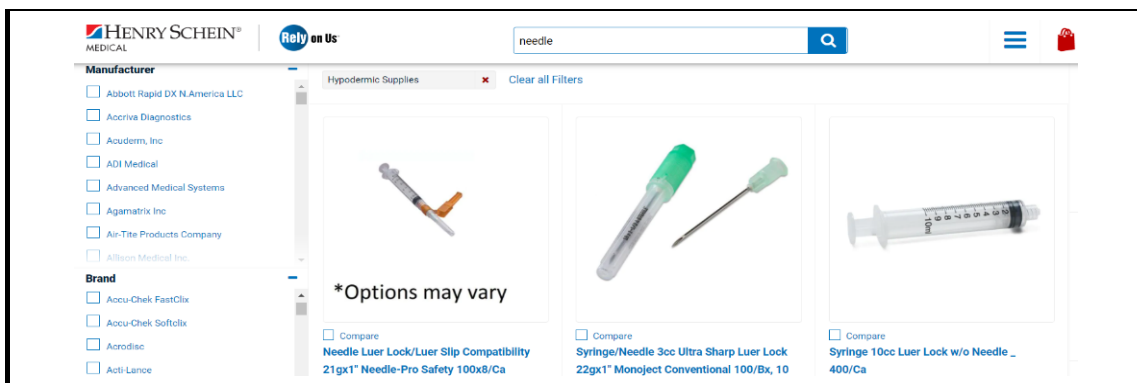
HENRY SCHEIN®
MEDICAL

Rely on Us

needle

Manufacturer
Abbott Rapid DX N.America LLC
Accriva Diagnostics
Acuderm, Inc
ADI Medical
Advanced Medical Systems
Agamatrix Inc
Air-Tite Products Company
Allison Medical Inc.

Brand
Accu-Chek FastClix
Accu-Chek Softclix
Acrodisc
Acti-Lance

Hypodermic Supplies ×
Clear all Filters

*Options may vary

Compare
Needle Luer Lock/Luer Slip Compatibility 21gx1" Needle-Pro Safety 100x8/Ca

Compare
Syringe/Needle 3cc Ultra Sharp Luer Lock 22gx1" Monoject Conventional 100/Bx, 10

Compare
Syringe 10cc Luer Lock w/o Needle _ 400/Ca